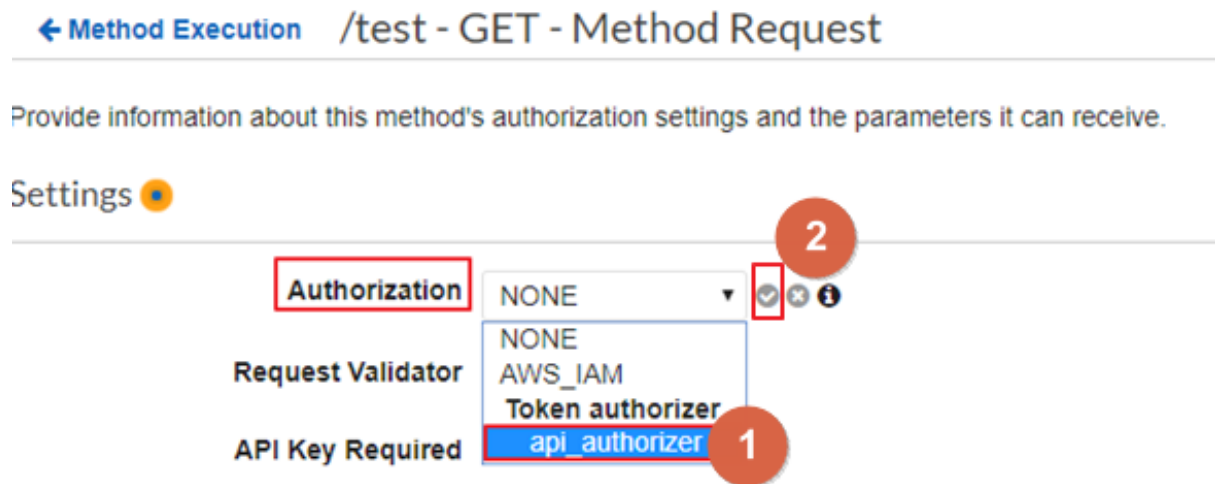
← Method Execution /test - GET - Method Request

Provide information about this method's authorization settings and the parameters it can receive.

Settings

2

Authorization NONE

NONE
AWS_IAM
Token authorizer
api_authorizer

1

Request Validator

API Key Required